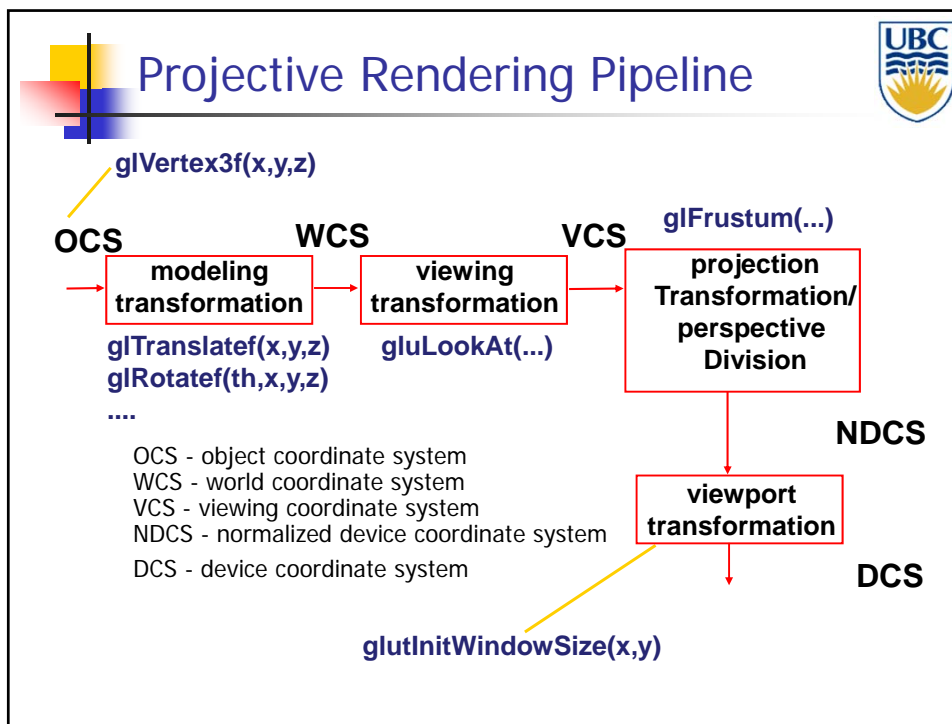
Projective Rendering Pipeline

UBC

glVertex3f(x,y,z)

OCS

WCS

VCS

glFrustum(...)

modeling transformation

viewing transformation

projection Transformation/ perspective Division

glTranslatef(x,y,z)
glRotatef(th,x,y,z)
....

gluLookAt(...)

NDCS

OCS - object coordinate system
WCS - world coordinate system
VCS - viewing coordinate system
NDCS - normalized device coordinate system
DCS - device coordinate system

viewport transformation

DCS

glutInitWindowSize(x,y)